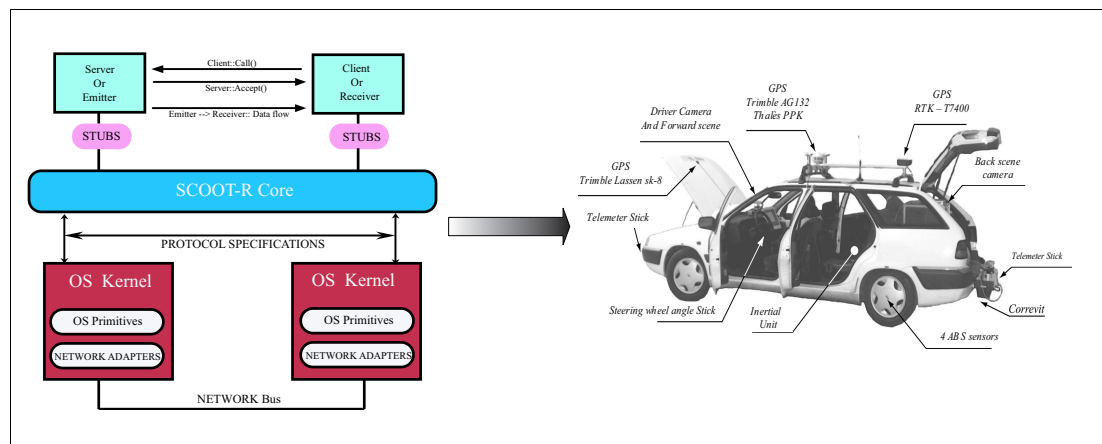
Server
Or
Emitter

Client::Call()

Server::Accept()

Emitter --> Receiver:: Data flow

Client
Or
Receiver

STUBS

STUBS

SCOOT-R Core

PROTOCOL SPECIFICATIONS

OS Kernel

OS Primitives

NETWORK ADAPTERS

OS Kernel

OS Primitives

NETWORK ADAPTERS

NETWORK Bus

GPS
Trimble AG132
Thales PPK

GPS
RTK – T7400

Driver Camera
And Forward scene

Back scene
camera

GPS
Trimble Lassen sk-8

Telemeter Stick

Telemeter Stick

Steering wheel angle Stick

Inertial
Unit

Correvit

4 ABS sensors